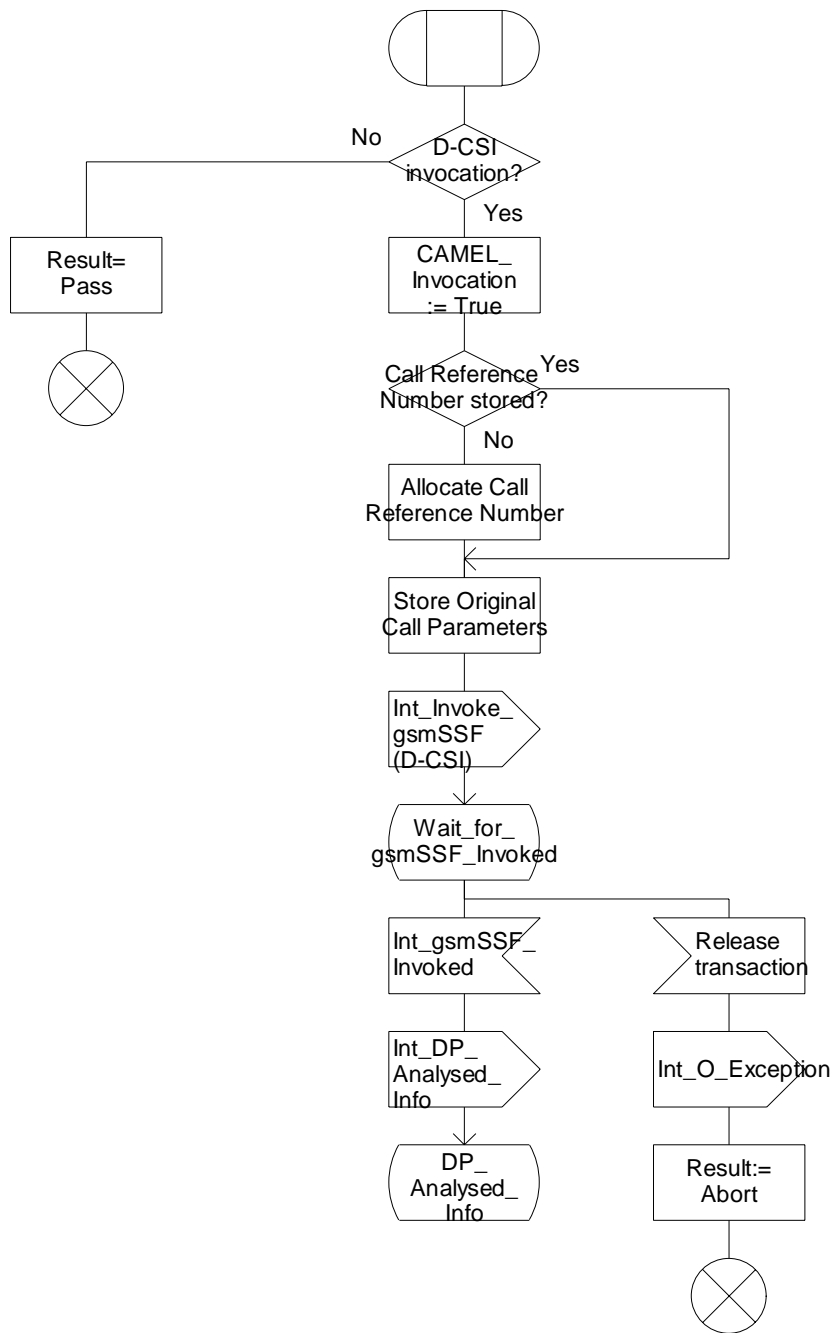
No

D-CSI invocation?

Yes

Result= Pass

CAMEL_ Invocation := True

Call Reference Number stored?

Yes

No

Allocate Call Reference Number

Store Original Call Parameters

Int_Invoke_ gsmSSF (D-CSI)

Wait_for_ gsmSSF_Invoked

Int_gsmSSF_ Invoked

Release transaction

Int_DP_ Analysed_ Info

Int_O_Exception

Result:= Abort

DP_ Analysed_ Info